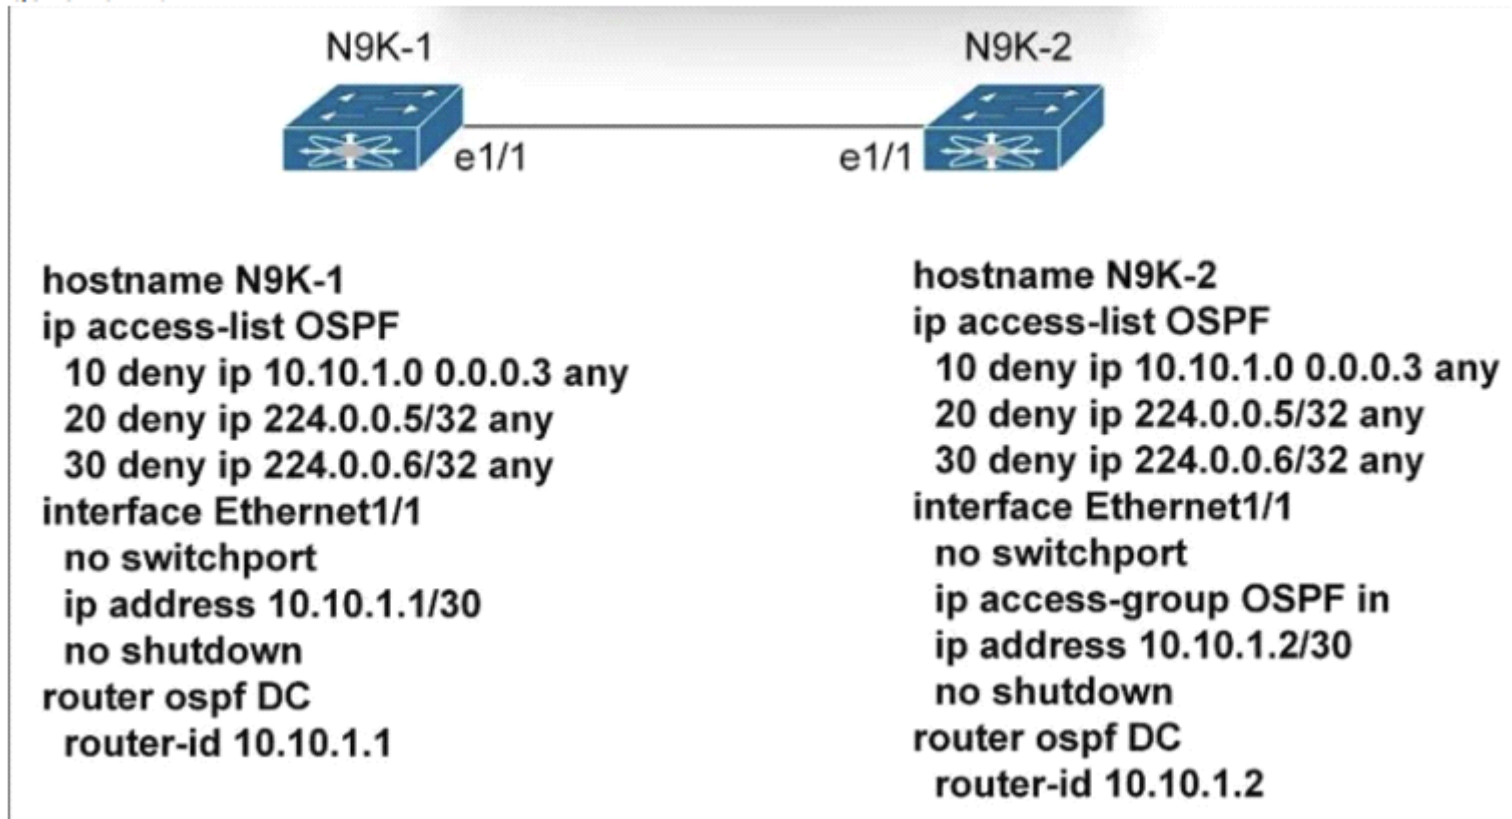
N9K-1
N9K-2
e1/1
e1/1

hostname N9K-1
ip access-list OSPF
10 deny ip 10.10.1.0 0.0.0.3 any
20 deny ip 224.0.0.5/32 any
30 deny ip 224.0.0.6/32 any
interface Ethernet1/1
no switchport
ip address 10.10.1.1/30
no shutdown
router ospf DC
router-id 10.10.1.1

hostname N9K-2
ip access-list OSPF
10 deny ip 10.10.1.0 0.0.0.3 any
20 deny ip 224.0.0.5/32 any
30 deny ip 224.0.0.6/32 any
interface Ethernet1/1
no switchport
ip access-group OSPF in
ip address 10.10.1.2/30
no shutdown
router ospf DC
router-id 10.10.1.2